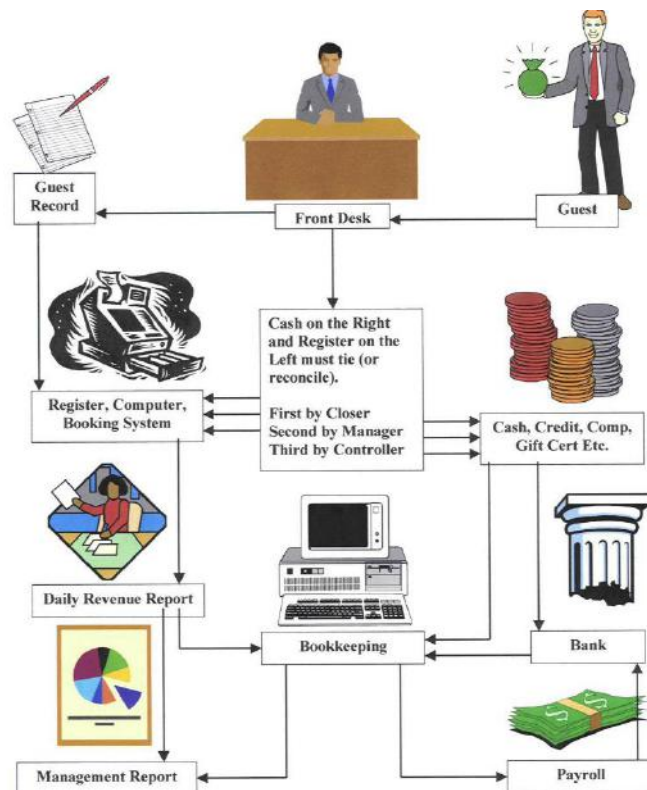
Guest Record

Front Desk

Guest

Cash on the Right and Register on the Left must tie (or reconcile).

First by Closer
Second by Manager
Third by Controller

Register, Computer, Booking System

Cash, Credit, Comp, Gift Cert Etc.

Daily Revenue Report

Bookkeeping

Bank

Management Report

Payroll